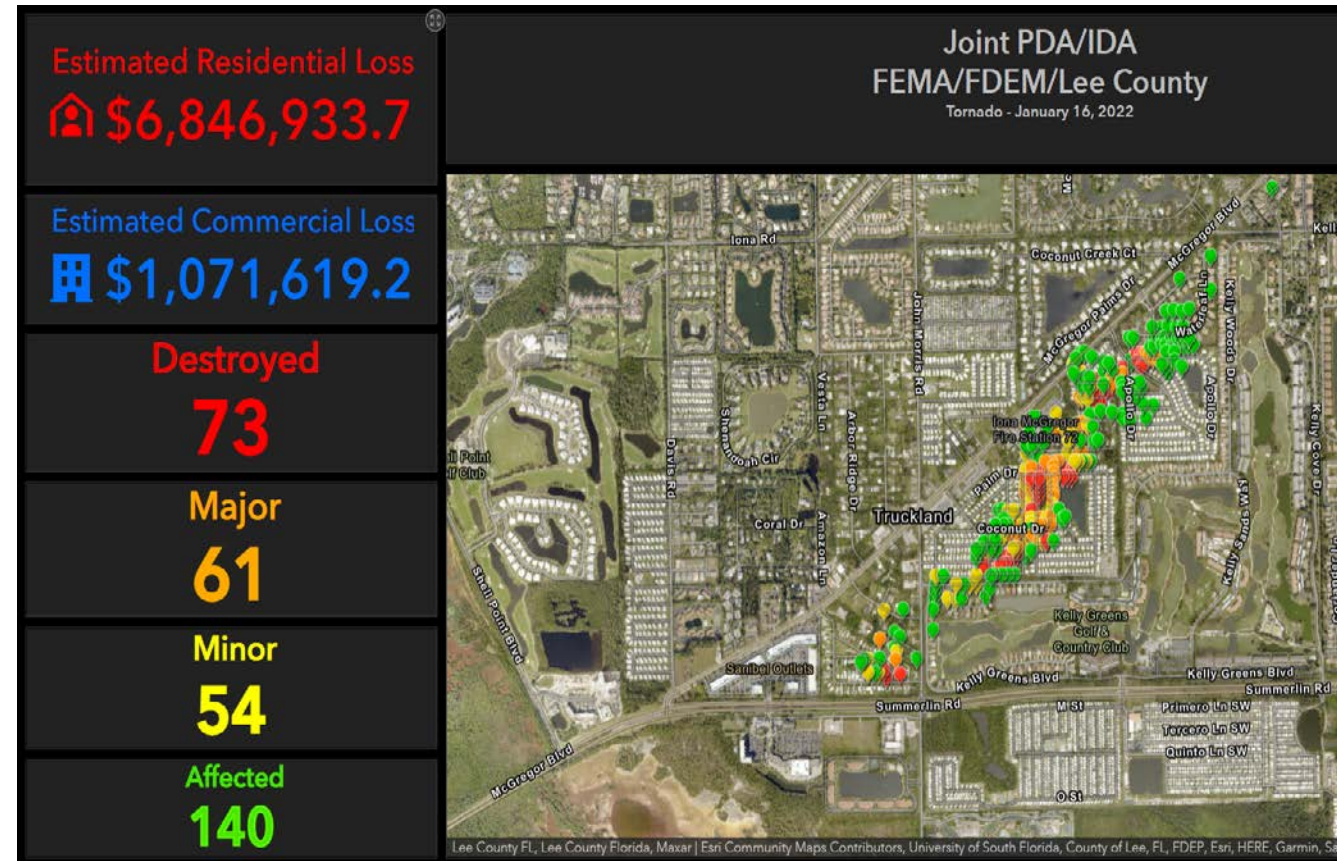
Estimated Residential Loss
$6,846,933.7

Estimated Commercial Loss
$1,071,619.2

Destroyed
73

Major
61

Minor
54

Affected
140

Joint PDA/IDA
FEMA/FDEM/Lee County
Tornado - January 16, 2022

Iona Rd
Coconut Creek Ct
McGregor Blvd
McGregor Palms Dr
Waterleaf Ln
Kelly Woods Dr
John Morris Rd
Vesta Ln
Arbor Ridge Dr
Shenandoah Cir
Davis Rd
Apollo Dr
Iona McGregor Fire Station 72
Palm Dr
Coconut Dr
Truckland
Coral Dr
Amazon Ln
Kelly Sands Way
Kelly Cove Dr
Kelly Greens Golf & Country Club
Shell Point Blvd
Saibel Outlets
Kelly Greens Blvd
Summerlin Rd
M St
Primero Ln SW
Tercero Ln SW
Quinto Ln SW
O St
McGregor Blvd
Shell Point Golf Club
Lee County FL, Lee County Florida, Maxar | Esri Community Maps Contributors, University of South Florida, County of Lee, FL, FDEP, Esri, HERE, Garmin, S